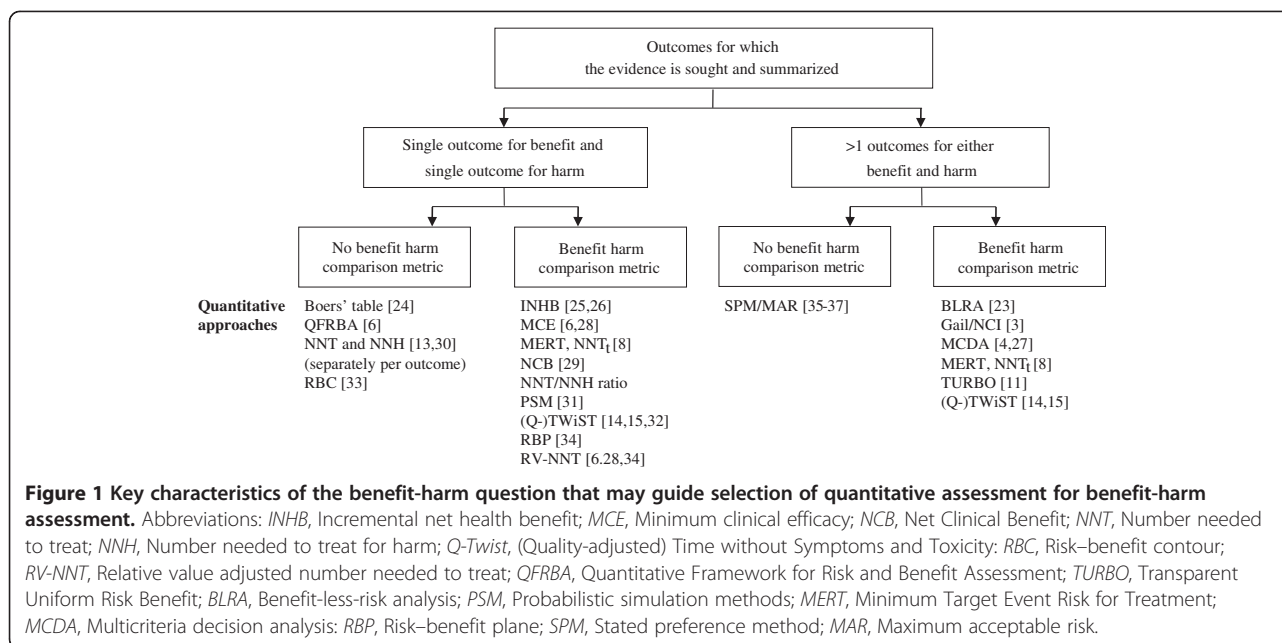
Outcomes for which the evidence is sought and summarized

Single outcome for benefit and single outcome for harm

>1 outcomes for either benefit and harm

No benefit harm comparison metric

Benefit harm comparison metric

No benefit harm comparison metric

Benefit harm comparison metric

Quantitative approaches

Boers' table [24]
QFRBA [6]
NNT and NNH [13,30] (separately per outcome)
RBC [33]

INHB [25,26]
MCE [6,28]
MERT, NNT$_t$ [8]
NCB [29]
NNT/NNH ratio
PSM [31]
(Q-)TWiST [14,15,32]
RBP [34]
RV-NNT [6.28,34]

SPM/MAR [35-37]

BLRA [23]
Gail/NCI [3]
MCDA [4,27]
MERT, NNT$_t$ [8]
TURBO [11]
(Q-)TWiST [14,15]

**Figure 1 Key characteristics of the benefit-harm question that may guide selection of quantitative assessment for benefit-harm assessment.** Abbreviations: *INHB*, Incremental net health benefit; *MCE*, Minimum clinical efficacy; *NCB*, Net Clinical Benefit; *NNT*, Number needed to treat; *NNH*, Number needed to treat for harm; *Q-Twist*, (Quality-adjusted) Time without Symptoms and Toxicity: *RBC*, Risk–benefit contour; *RV-NNT*, Relative value adjusted number needed to treat; *QFRBA*, Quantitative Framework for Risk and Benefit Assessment; *TURBO*, Transparent Uniform Risk Benefit; *BLRA*, Benefit-less-risk analysis; *PSM*, Probabilistic simulation methods; *MERT*, Minimum Target Event Risk for Treatment; *MCDA*, Multicriteria decision analysis: *RBP*, Risk–benefit plane; *SPM*, Stated preference method; *MAR*, Maximum acceptable risk.